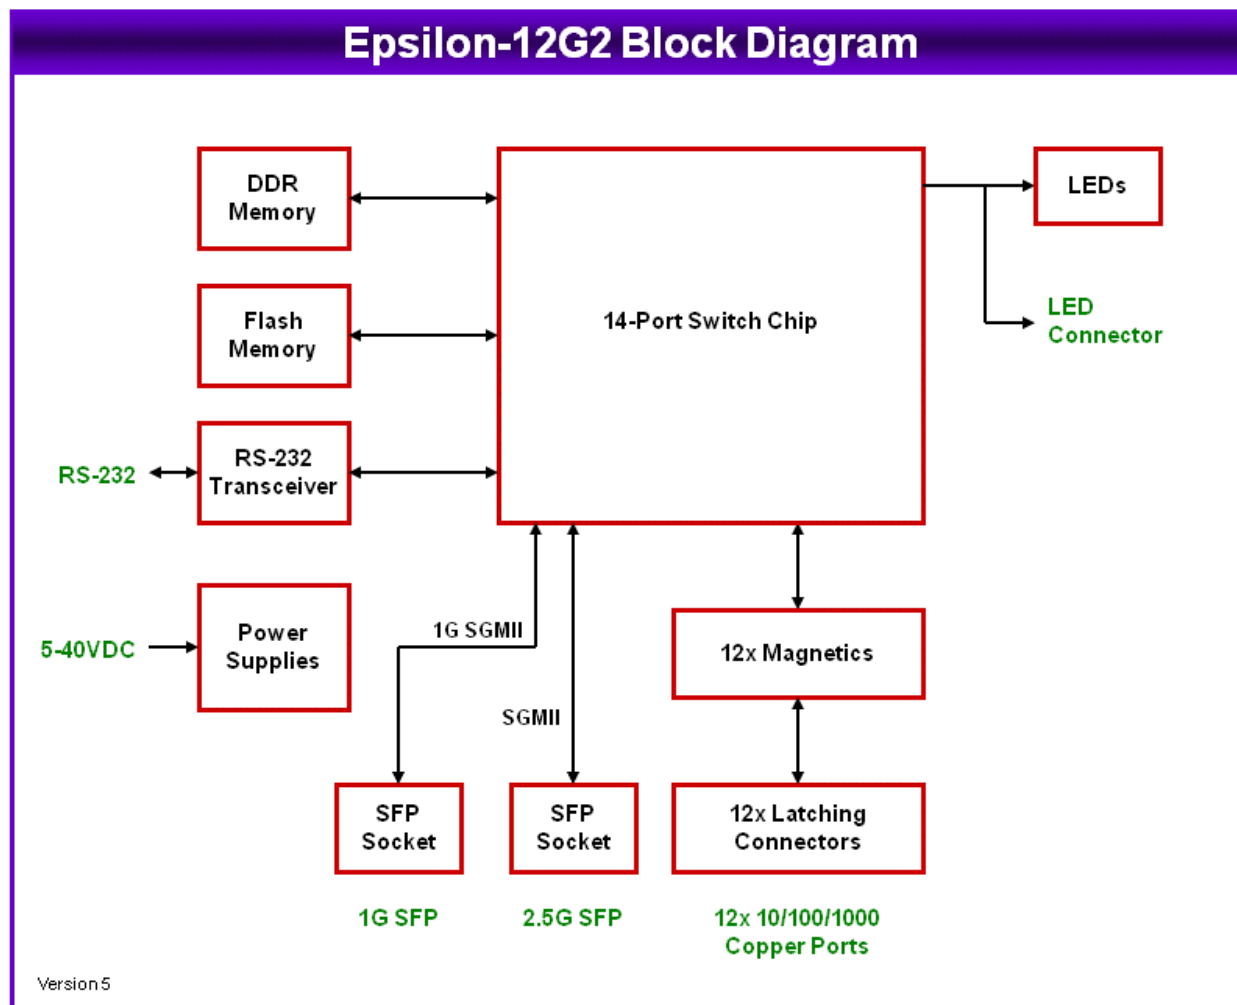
Epsilon-12G2 Block Diagram

DDR Memory

Flash Memory

14-Port Switch Chip

LEDs

LED Connector

RS-232

RS-232 Transceiver

5-40VDC

Power Supplies

1G SGMII

SGMII

12x Magnetics

SFP Socket

SFP Socket

12x Latching Connectors

1G SFP

2.5G SFP

12x 10/100/1000 Copper Ports

Version 5